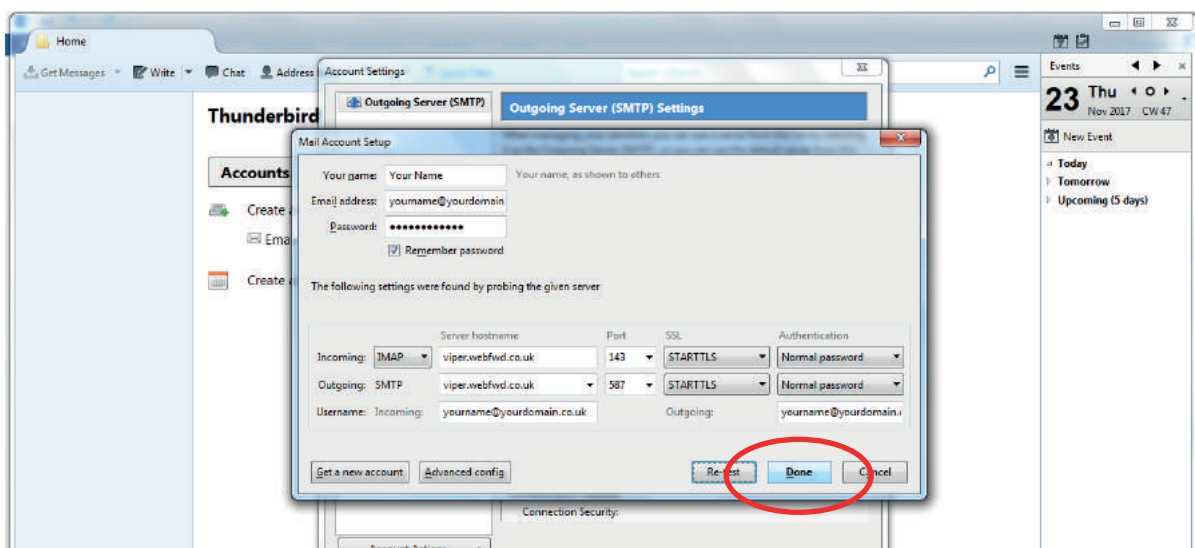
Home

Get Messages Write Chat Address

Thunderbird

Accounts

Create

Ema

Create

Account Settings

Outgoing Server (SMTP)

Outgoing Server (SMTP) Settings

Connection Security:

Mail Account Setup

Your name: Your Name Your name, as shown to others

Email address: yourname@yourdomain

Password: ••••••••••••

Remember password

The following settings were found by probing the given server

| | | Server hostname | Port | SSL | Authentication |
|---|---|---|---|---|---|
| Incoming: | IMAP | viper.webfwd.co.uk | 143 | STARTTLS | Normal password |
| Outgoing: | SMTP | viper.webfwd.co.uk | 587 | STARTTLS | Normal password |
| Username: | Incoming: | yourname@yourdomain.co.uk | | Outgoing: | yourname@yourdomain.c |

Get a new account Advanced config Re-test Done Cancel

Events

23 Thu Nov 2017 CW 47

New Event

Today

Tomorrow

Upcoming (5 days)